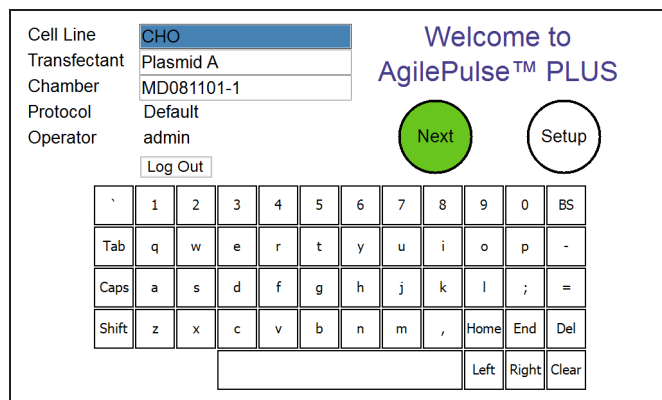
Cell Line CHO
Transfectant Plasmid A
Chamber MD081101-1
Protocol Default
Operator admin
Log Out

Welcome to AgilePulse™ PLUS

Next

Setup

| ` | 1 | 2 | 3 | 4 | 5 | 6 | 7 | 8 | 9 | 0 | BS |
|---|---|---|---|---|---|---|---|---|---|---|---|
| Tab | q | w | e | r | t | y | u | i | o | p | - |
| Caps | a | s | d | f | g | h | j | k | l | ; | = |
| Shift | z | x | c | v | b | n | m | , | Home | End | Del |
| | | | | | | | | | Left | Right | Clear |